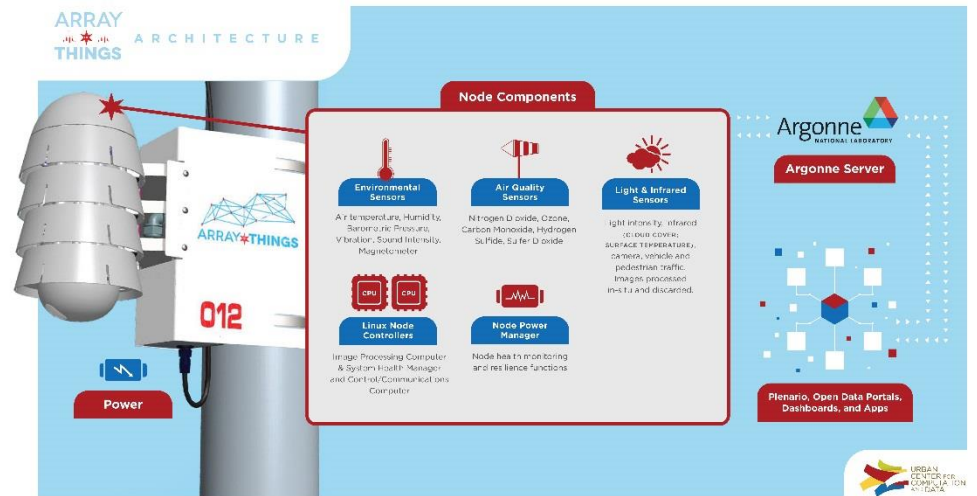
ARRAY THINGS ARCHITECTURE

ARRAY THINGS

012

Power

Node Components

Environmental Sensors

Air temperature, Humidity, Barometric Pressure, Vibration, Sound Intensity, Magnetometer

Air Quality Sensors

Nitrogen Dioxide, Ozone, Carbon Monoxide, Hydrogen Sulfide, Sulfer Dioxide

Light & Infrared Sensors

Light intensity, infrared (CLOUD COVER, SURFACE TEMPERATURE), camera, vehicle and pedestrian traffic. Images processed in-situ and discarded.

CPU CPU

Linux Node Controllers

Image Processing Computer & System Health Manager and Control/Communications Computer

Node Power Manager

Node health monitoring and resilience functions

Argonne NATIONAL LABORATORY

Argonne Server

Plenario, Open Data Portals, Dashboards, and Apps

URBAN CENTER FOR COMPUTATION AND DATA